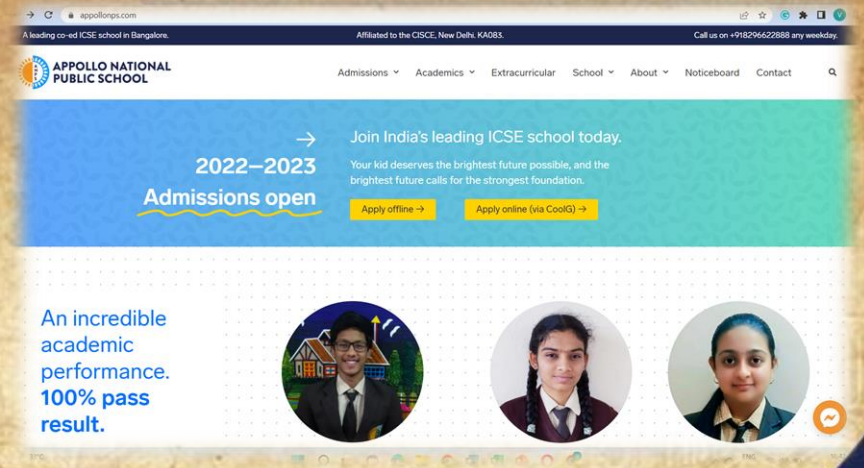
appollonps.com

A leading co-ed ICSE school in Bangalore.

Affiliated to the CISCE, New Delhi. KA083.

Call us on +918296622888 any weekday.

APPOLLO NATIONAL PUBLIC SCHOOL

Admissions Academics Extracurricular School About Noticeboard Contact

2022—2023 Admissions open

Join India's leading ICSE school today.

Your kid deserves the brightest future possible, and the brightest future calls for the strongest foundation.

Apply offline →

Apply online (via CoolG) →

An incredible academic performance. 100% pass result.